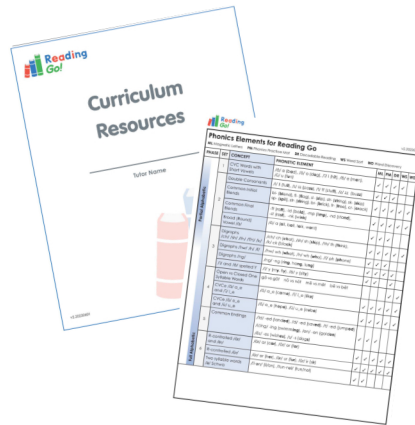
Reading Go!

Curriculum Resources

Tutor Name

Reading Go!

Phonics Elements for Reading Go

| PHASE | SET | CONCEPT | PHONETIC ELEMENT | MS | PA | DR | WS | WO |
|---|---|---|---|---|---|---|---|---|
| Partial Alphabetic | | CVC Words with Short Vowels | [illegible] | | | | | |
| | | Double Consonants | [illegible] | | | | | |
| | | Common Initial Blends | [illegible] | | | | | |
| | | Common Final Blends | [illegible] | | | | | |
| | | Broad Blends | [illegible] | | | | | |
| | | Digraphs | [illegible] | | | | | |
| | | Digraphs | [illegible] | | | | | |
| | | Digraphs | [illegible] | | | | | |
| | | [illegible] | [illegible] | | | | | |
| Full Alphabetic | | Open vs Closed Syllable Words | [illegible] | | | | | |
| | | CVCe | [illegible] | | | | | |
| | | CVCe | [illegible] | | | | | |
| | | Common Endings | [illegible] | | | | | |
| | | R-controlled | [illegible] | | | | | |
| | | R-controlled | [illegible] | | | | | |
| | | Two syllable words | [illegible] | | | | | |